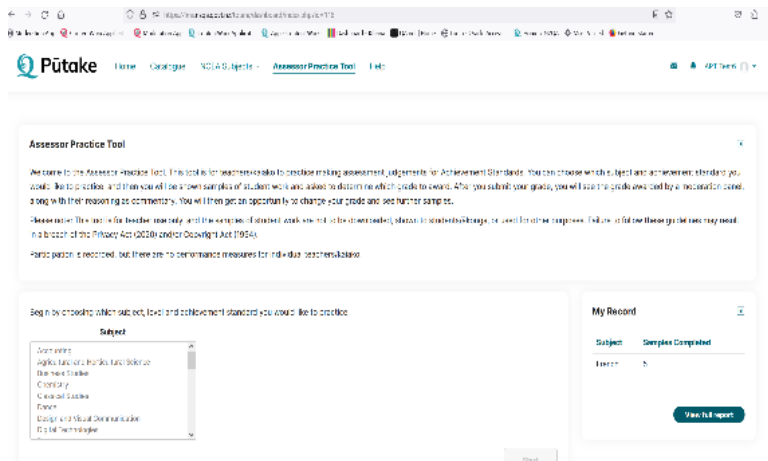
Pūtake Home Catalogue NCEA Subjects Assessor Practice Tool Help

Assessor Practice Tool

Welcome to the Assessor Practice Tool. This tool is for teachers/kaiako to practise making assessment judgements for Achievement Standards. You can choose which subject and achievement standard you would like to practise and then you will be shown samples of student work and asked to determine which grade to award. After you submit your grade, you will see the grade awarded by a moderation panel, along with their reasoning as commentary. You will then get an opportunity to change your grade and see further samples.

Please note: This tool is for teacher use only and the samples of student work are not to be downloaded, shared to students/ākonga, or used for other purposes. Failure to follow these guidelines may result in a breach of the Privacy Act (2020) and/or Copyright Act (1994).

Participation is recorded, but there are no performance measures for individual teachers/kaiako.

Begin by choosing which subject, level and achievement standard you would like to practise

Subject

Accounting
Agricultural and Horticultural Science
Business Studies
Chemistry
Classical Studies
Dance
Design and Visual Communication
Digital Technologies

Start

My Record

Subject Samples Completed

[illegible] 5

View full report